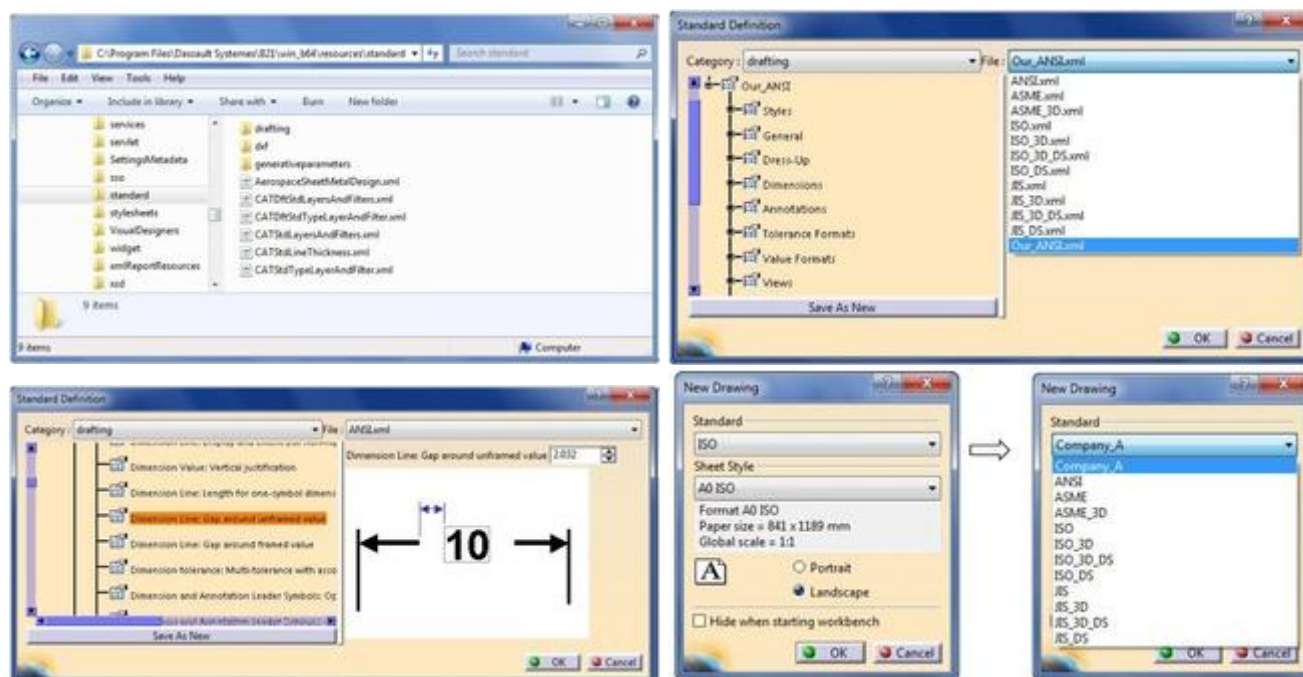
C:\Program Files\Dassault Systemes\B21\win_b64\resources\standard
Search standard
File Edit View Tools Help
Organize ▾ Include in library ▾ Share with ▾ Burn New folder
services
servlet
SettingsMetadata
sso
standard
stylesheets
VisualDesigners
widget
xmlReportResources
xsd
drafting
dxf
generativeparameters
AerospaceSheetMetalDesign.xml
CATDftStdLayersAndFilters.xml
CATDftStdTypeLayerAndFilter.xml
CATStdLayersAndFilters.xml
CATStdLineThickness.xml
CATStdTypeLayerAndFilter.xml
9 items
9 items
Computer

Standard Definition
Category : drafting
File : Our_ANSI.xml
Our_ANSI
Styles
General
Dress-Up
Dimensions
Annotations
Tolerance Formats
Value Formats
Views
Save As New
ANSI.xml
ASME.xml
ASME_3D.xml
ISO.xml
ISO_3D.xml
ISO_3D_DS.xml
ISO_DS.xml
JIS.xml
JIS_3D.xml
JIS_3D_DS.xml
JIS_DS.xml
Our_ANSI.xml
OK
Cancel

Standard Definition
Category : drafting
File : ANSI.xml
Dimension Value: Vertical justification
Dimension Line: Length for one-symbol dimens
Dimension Line: Gap around unframed value
Dimension Line: Gap around framed value
Dimension tolerance: Multi-tolerance with asso
Dimension and Annotation Leader Symbols: Op
Save As New
Dimension Line: Gap around unframed value 2.032
10
OK
Cancel

New Drawing
Standard
ISO
Sheet Style
A0 ISO
Format A0 ISO
Paper size = 841 x 1189 mm
Global scale = 1:1
Portrait
Landscape
Hide when starting workbench
OK
Cancel

New Drawing
Standard
Company_A
Company_A
ANSI
ASME
ASME_3D
ISO
ISO_3D
ISO_3D_DS
ISO_DS
JIS
JIS_3D
JIS_3D_DS
JIS_DS
OK
Cancel